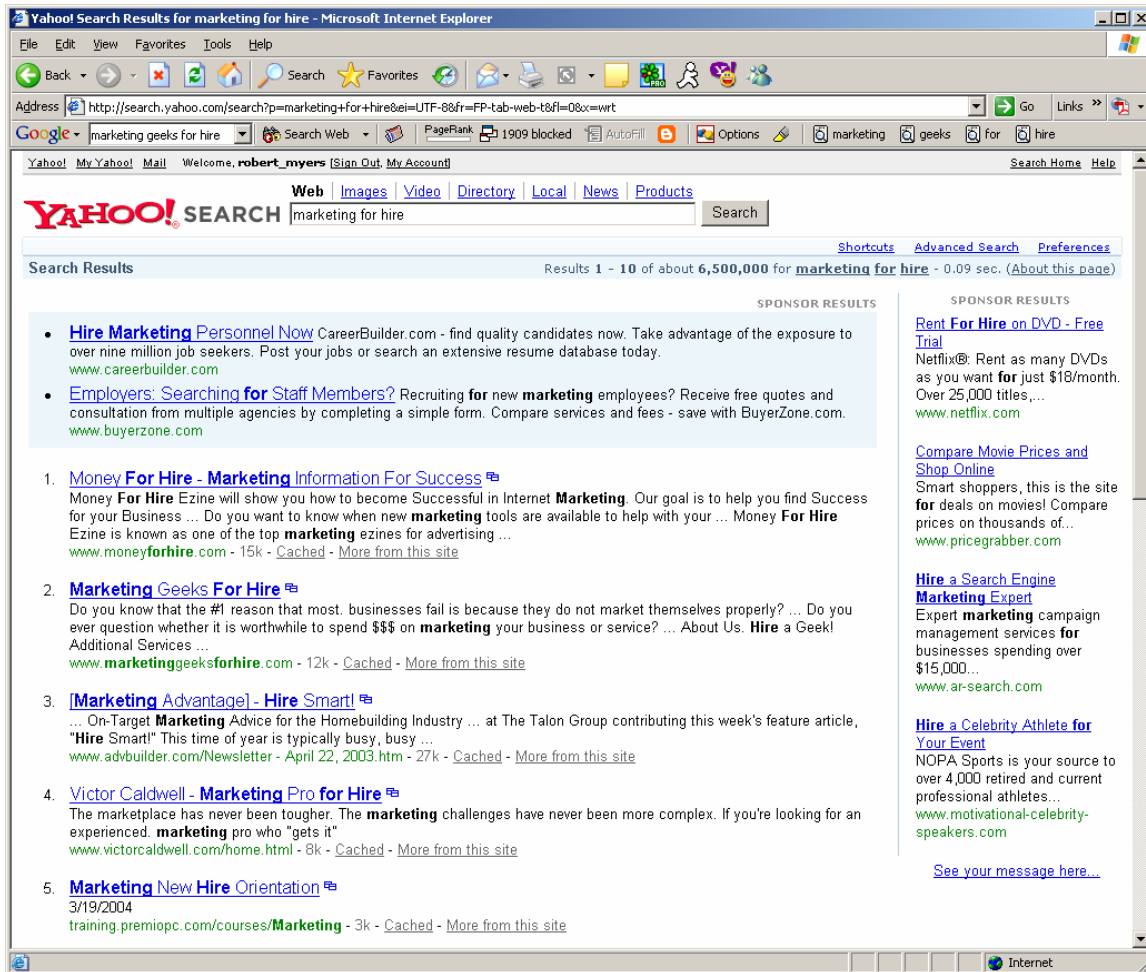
Yahoo! Search Results for marketing for hire - Microsoft Internet Explorer

File Edit View Favorites Tools Help

Back Search Favorites

Address http://search.yahoo.com/search?p=marketing+for+hire&ei=UTF-8&fr=FP-tab-web-t&fl=0&x=wrt Go Links

Google marketing geeks for hire Search Web PageRank 1909 blocked AutoFill Options marketing geeks for hire

Yahoo! My Yahoo! Mail Welcome, robert_myers [Sign Out, My Account] Search Home Help

Web | Images | Video | Directory | Local | News | Products

YAHOO! SEARCH marketing for hire Search

Shortcuts Advanced Search Preferences

Search Results Results 1 - 10 of about 6,500,000 for marketing for hire - 0.09 sec. (About this page)

SPONSOR RESULTS

- Hire Marketing Personnel Now CareerBuilder.com - find quality candidates now. Take advantage of the exposure to over nine million job seekers. Post your jobs or search an extensive resume database today.
www.careerbuilder.com
- Employers: Searching for Staff Members? Recruiting for new marketing employees? Receive free quotes and consultation from multiple agencies by completing a simple form. Compare services and fees - save with BuyerZone.com.
www.buyerzone.com

1. Money For Hire - Marketing Information For Success
Money For Hire Ezine will show you how to become Successful in Internet Marketing. Our goal is to help you find Success for your Business ... Do you want to know when new marketing tools are available to help with your ... Money For Hire Ezine is known as one of the top marketing ezines for advertising ...
www.moneyforhire.com - 15k - Cached - More from this site

2. Marketing Geeks For Hire
Do you know that the #1 reason that most. businesses fail is because they do not market themselves properly? ... Do you ever question whether it is worthwhile to spend $$$ on marketing your business or service? ... About Us. Hire a Geek! Additional Services ...
www.marketinggeeksforhire.com - 12k - Cached - More from this site

3. [Marketing Advantage] - Hire Smart!
... On-Target Marketing Advice for the Homebuilding Industry ... at The Talon Group contributing this week's feature article, "Hire Smart!" This time of year is typically busy, busy ...
www.advbuilder.com/Newsletter - April 22, 2003.htm - 27k - Cached - More from this site

4. Victor Caldwell - Marketing Pro for Hire
The marketplace has never been tougher. The marketing challenges have never been more complex. If you're looking for an experienced. marketing pro who "gets it"
www.victorcaldwell.com/home.html - 8k - Cached - More from this site

5. Marketing New Hire Orientation
3/19/2004
training.premiopc.com/courses/Marketing - 3k - Cached - More from this site

SPONSOR RESULTS

Rent For Hire on DVD - Free Trial
Netflix®: Rent as many DVDs as you want for just $18/month. Over 25,000 titles,...
www.netflix.com

Compare Movie Prices and Shop Online
Smart shoppers, this is the site for deals on movies! Compare prices on thousands of...
www.pricegrabber.com

Hire a Search Engine Marketing Expert
Expert marketing campaign management services for businesses spending over $15,000...
www.ar-search.com

Hire a Celebrity Athlete for Your Event
NOPA Sports is your source to over 4,000 retired and current professional athletes...
www.motivational-celebrity-speakers.com

See your message here...

Internet